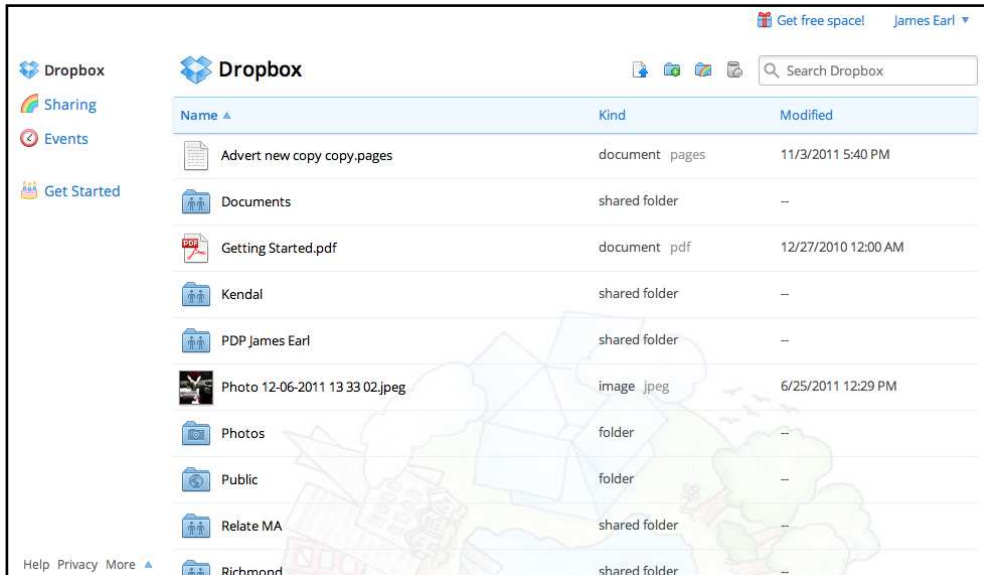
Get free space! James Earl ▼

Dropbox
Sharing
Events

Get Started

Help Privacy More ▲

Dropbox

Search Dropbox

| Name ▲ | Kind | Modified |
|---|---|---|
| Advert new copy copy.pages | document pages | 11/3/2011 5:40 PM |
| Documents | shared folder | -- |
| Getting Started.pdf | document pdf | 12/27/2010 12:00 AM |
| Kendal | shared folder | -- |
| PDP James Earl | shared folder | -- |
| Photo 12-06-2011 13 33 02.jpeg | image jpeg | 6/25/2011 12:29 PM |
| Photos | folder | -- |
| Public | folder | -- |
| Relate MA | shared folder | -- |
| Richmond | shared folder | -- |